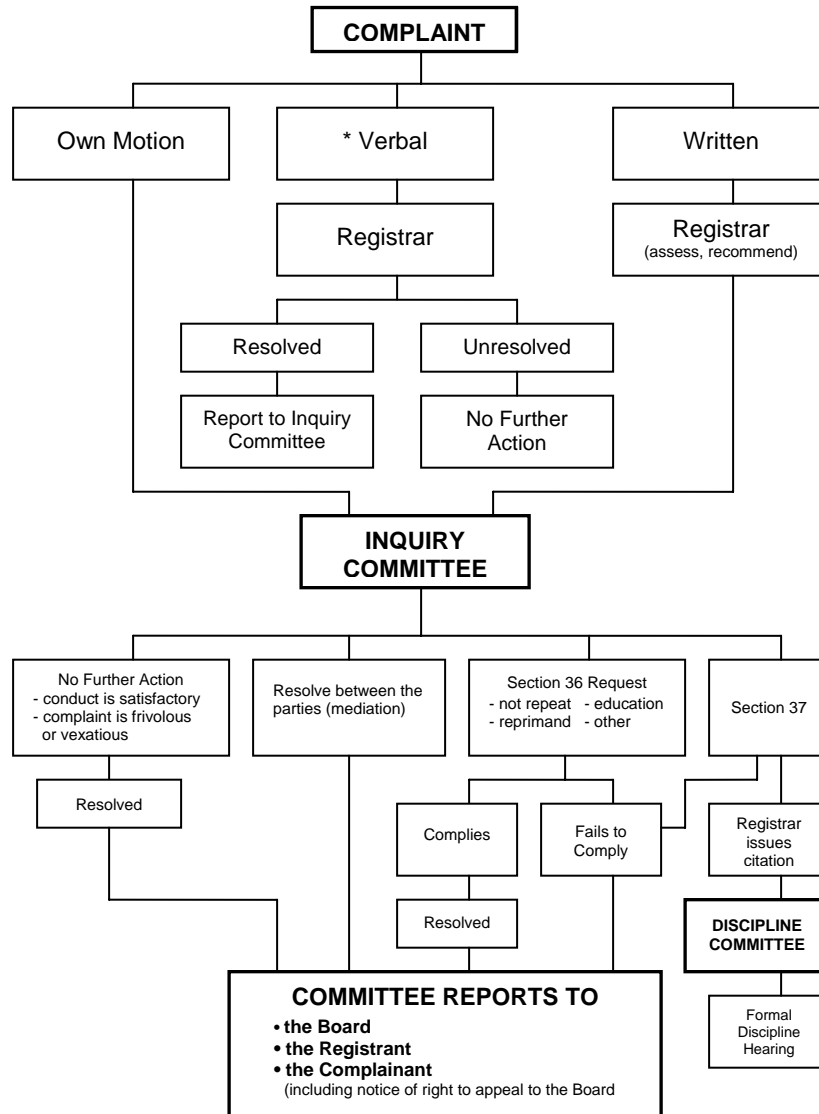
COMPLAINT

Own Motion

* Verbal

Written

Registrar

Registrar
(assess, recommend)

Resolved

Unresolved

Report to Inquiry Committee

No Further Action

INQUIRY COMMITTEE

No Further Action
- conduct is satisfactory
- complaint is frivolous or vexatious

Resolve between the parties (mediation)

Section 36 Request
- not repeat - education
- reprimand - other

Section 37

Resolved

Complies

Fails to Comply

Registrar issues citation

Resolved

DISCIPLINE COMMITTEE

COMMITTEE REPORTS TO
• the Board
• the Registrant
• the Complainant
(including notice of right to appeal to the Board

Formal Discipline Hearing